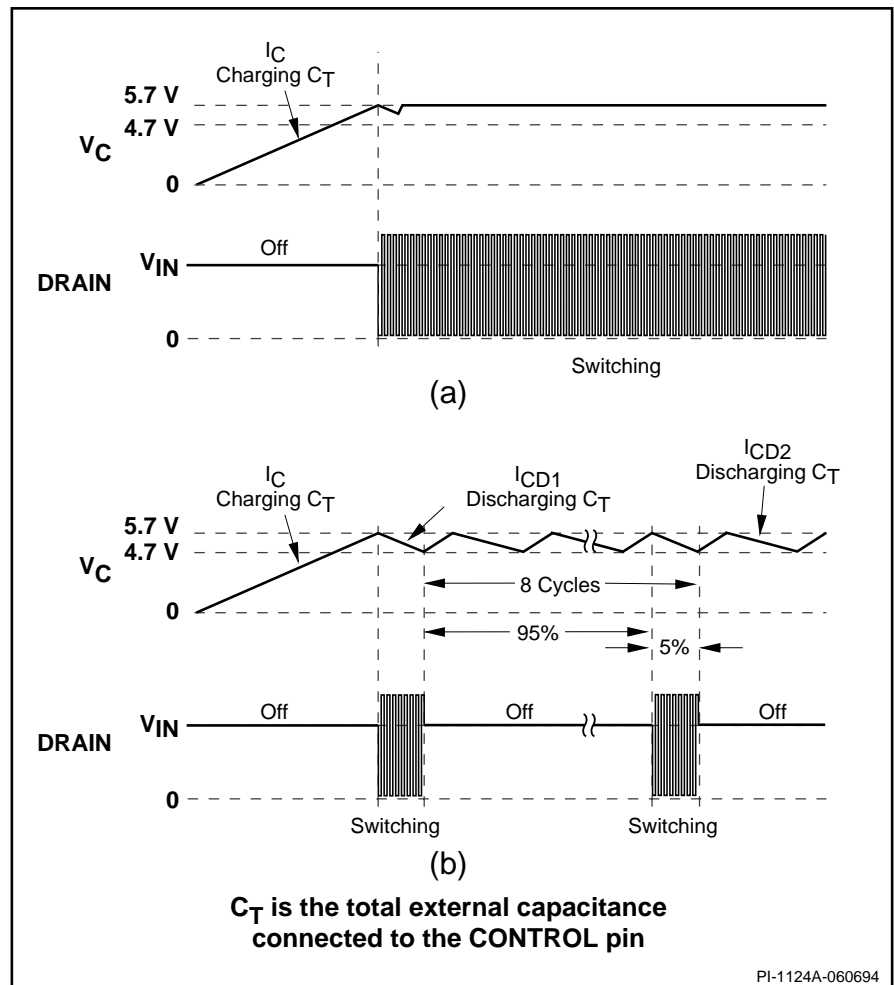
$I_C$
Charging $C_T$
5.7 V
4.7 V
$V_C$
0
$V_{IN}$
Off
DRAIN
0
Switching
(a)

$I_C$
Charging $C_T$
$I_{CD1}$
Discharging $C_T$
$I_{CD2}$
Discharging $C_T$
5.7 V
4.7 V
$V_C$
8 Cycles
0
95%
5%
$V_{IN}$
Off
Off
Off
DRAIN
0
Switching
Switching
(b)

$C_T$ is the total external capacitance connected to the CONTROL pin

PI-1124A-060694